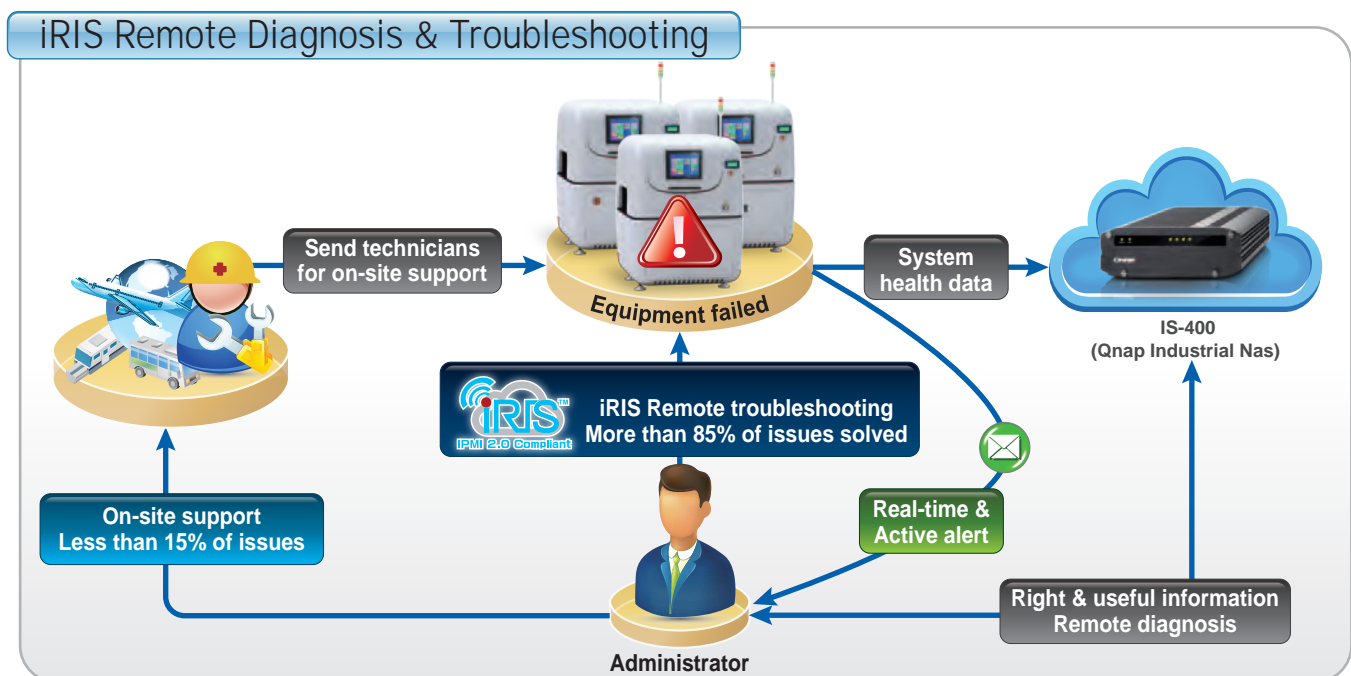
iRIS Remote Diagnosis & Troubleshooting

Send technicians for on-site support

Equipment failed

System health data

IS-400 (Qnap Industrial Nas)

iRIS™ IPMI 2.0 Compliant

iRIS Remote troubleshooting More than 85% of issues solved

Real-time & Active alert

On-site support Less than 15% of issues

Right & useful information Remote diagnosis

Administrator